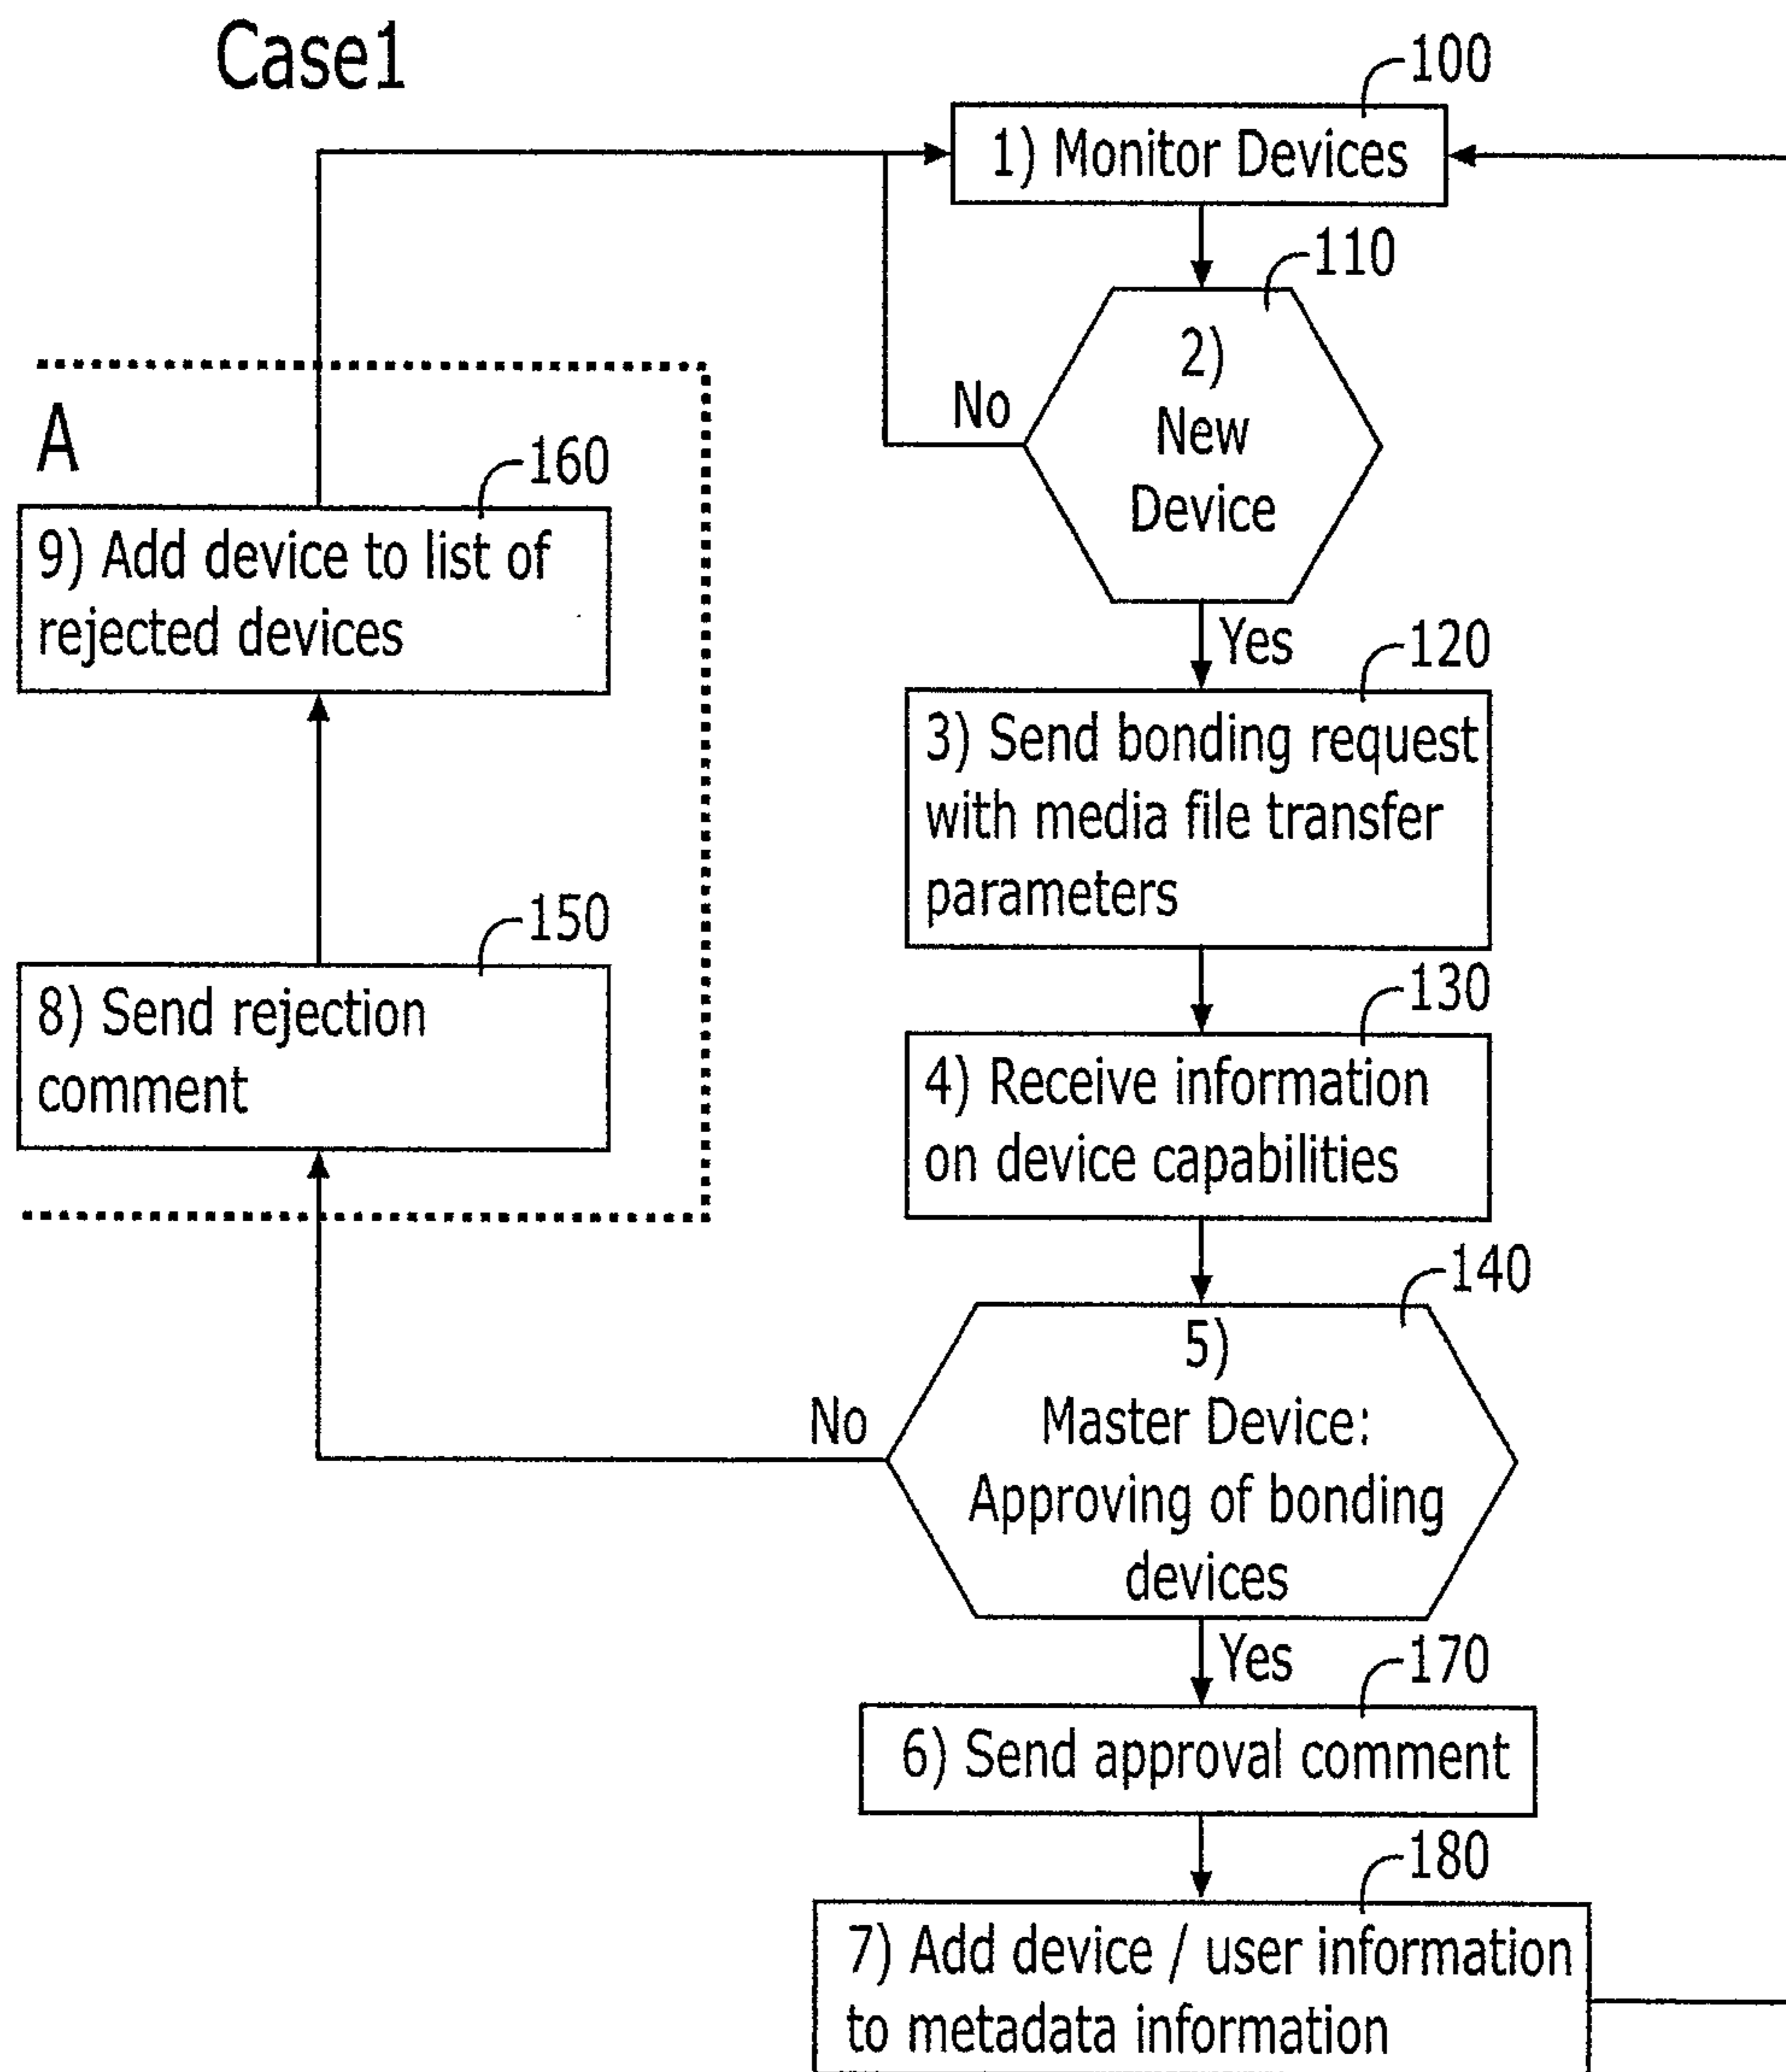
Case1

100

1) Monitor Devices

110

2) New Device

No

Yes

120

3) Send bonding request with media file transfer parameters

130

4) Receive information on device capabilities

140

5) Master Device: Approving of bonding devices

No

Yes

170

6) Send approval comment

180

7) Add device / user information to metadata information

A

160

9) Add device to list of rejected devices

150

8) Send rejection comment